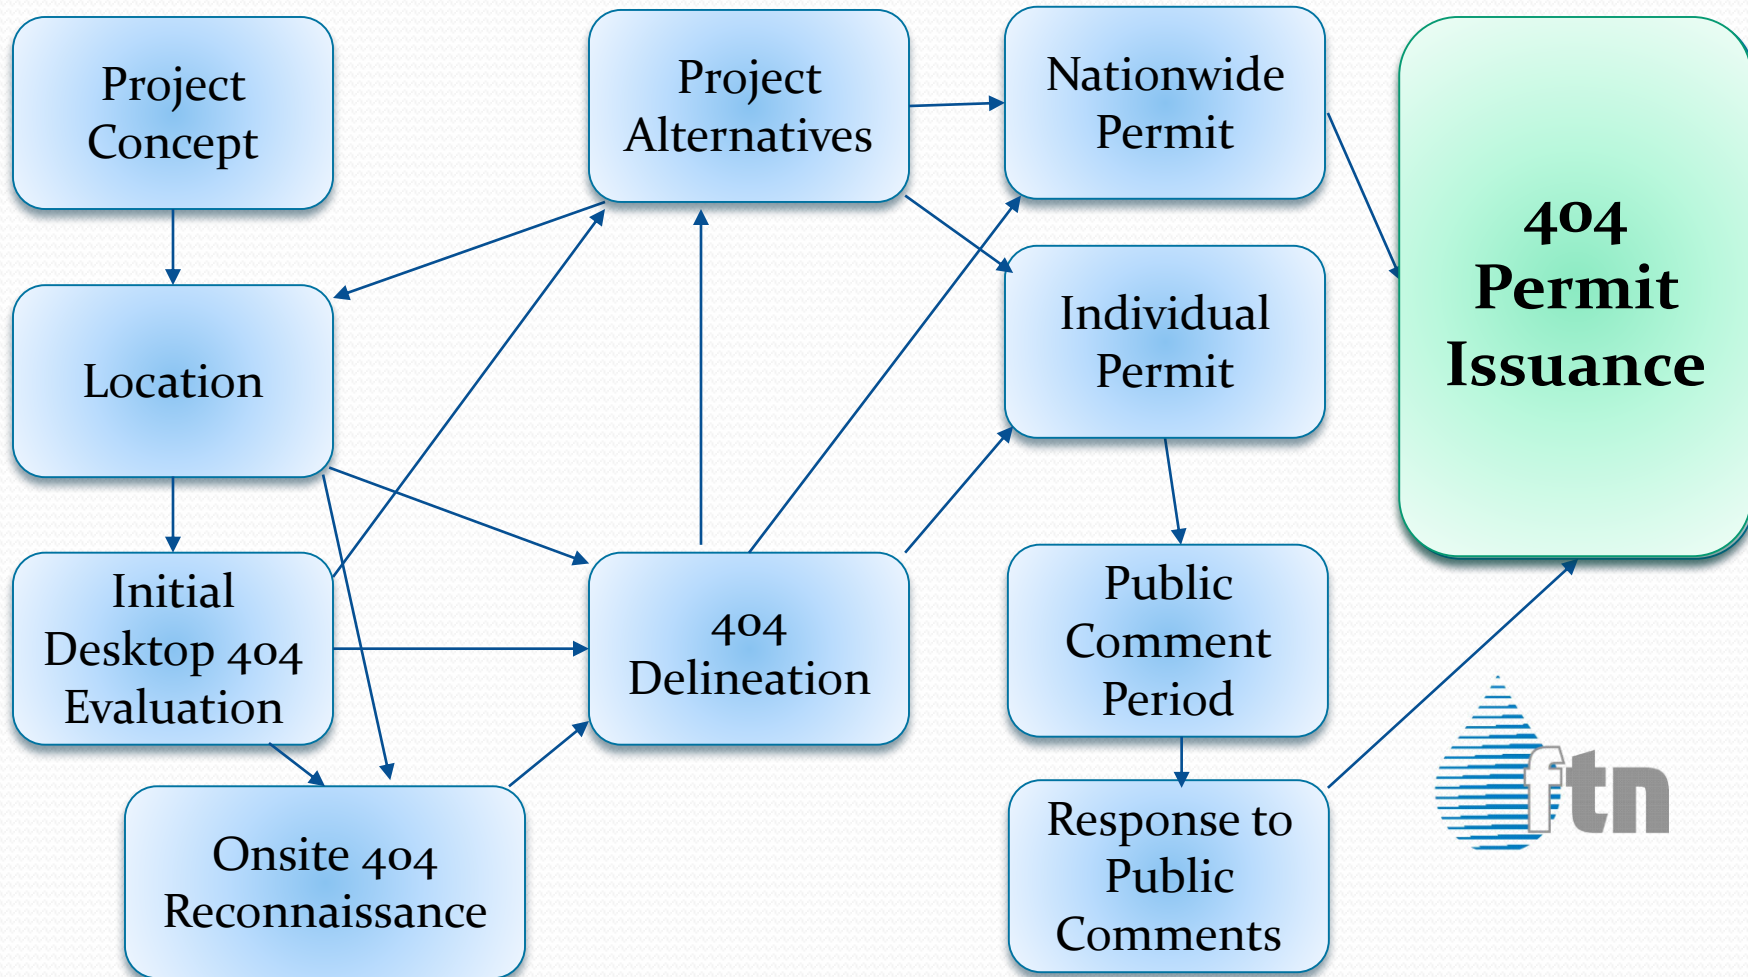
Project Concept

Project Alternatives

Nationwide Permit

404 Permit Issuance

Location

Individual Permit

Initial Desktop 404 Evaluation

404 Delineation

Public Comment Period

Onsite 404 Reconnaissance

Response to Public Comments

ftn